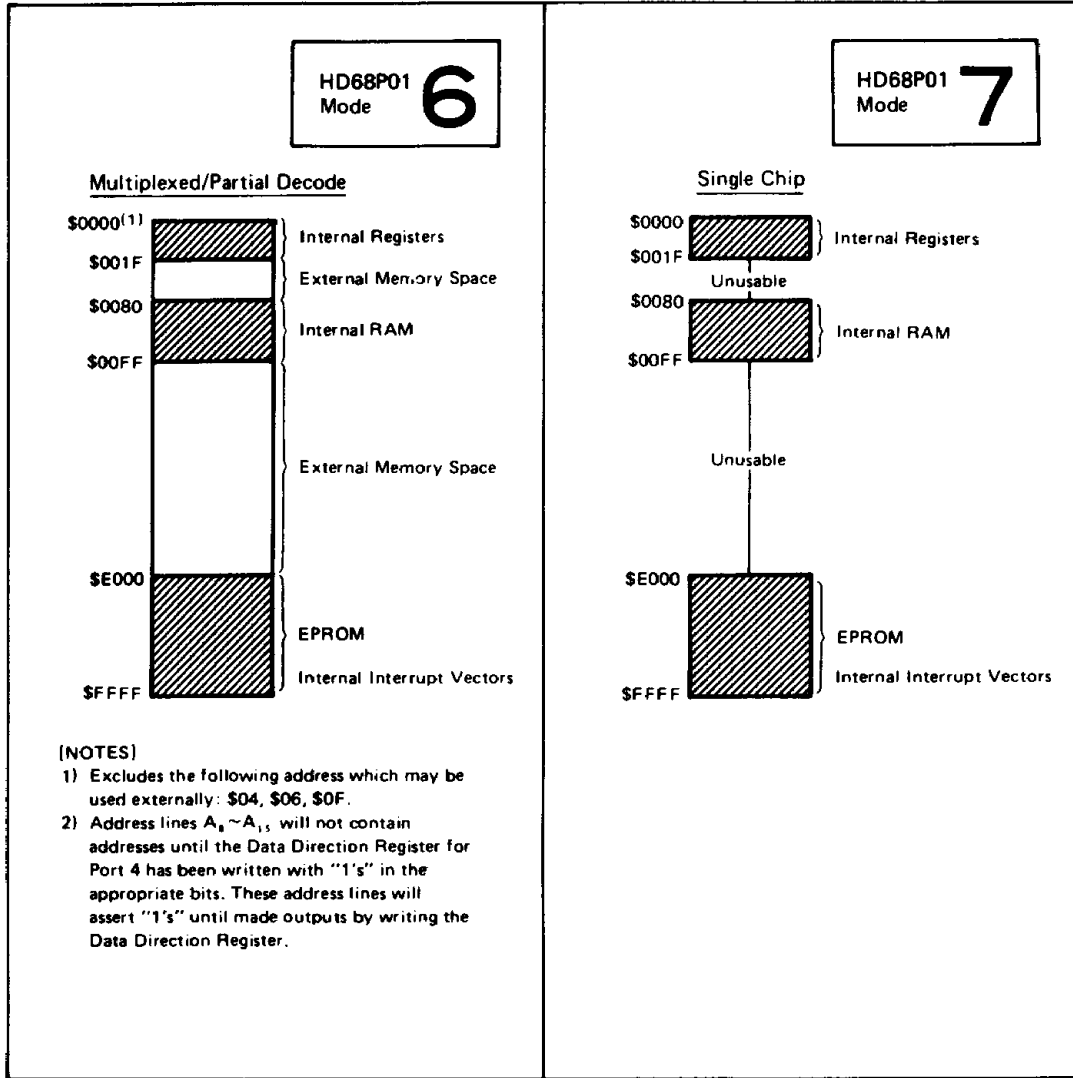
HD68P01 Mode 6

Multiplexed/Partial Decode

$\$0000^{(1)}$ Internal Registers
\$001F External Memory Space
\$0080 Internal RAM
\$00FF
External Memory Space
\$E000
EPROM
Internal Interrupt Vectors
\$FFFF

[NOTES]
1) Excludes the following address which may be used externally: \$04, \$06, \$0F.
2) Address lines $A_8 \sim A_{15}$ will not contain addresses until the Data Direction Register for Port 4 has been written with "1's" in the appropriate bits. These address lines will assert "1's" until made outputs by writing the Data Direction Register.

HD68P01 Mode 7

Single Chip

\$0000 Internal Registers
\$001F
Unusable
\$0080 Internal RAM
\$00FF
Unusable
\$E000
EPROM
Internal Interrupt Vectors
\$FFFF